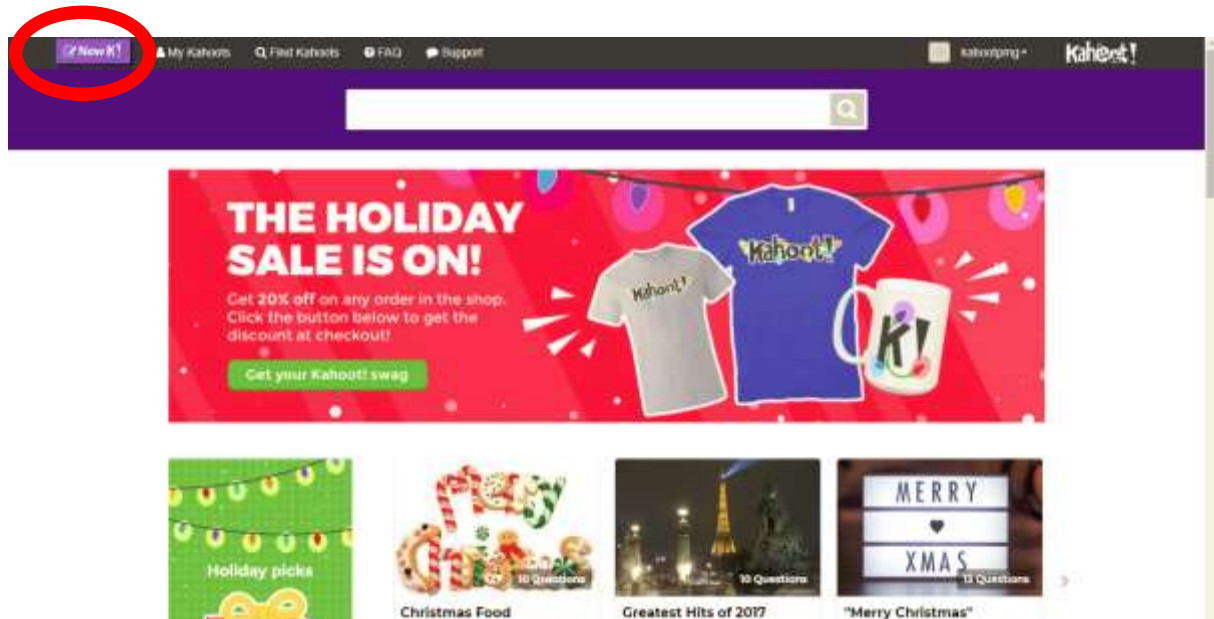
New K! My Kahoots Find Kahoots FAQ Support kahootpmg Kahoot!

THE HOLIDAY SALE IS ON!

Get 20% off on any order in the shop. Click the button below to get the discount at checkout!

Get your Kahoot! swag

Kahoot! Kahoot! K!

Holiday picks

Merry Christmas

10 Questions

Christmas Food

10 Questions

Greatest Hits of 2017

MERRY XMAS

13 Questions

"Merry Christmas"